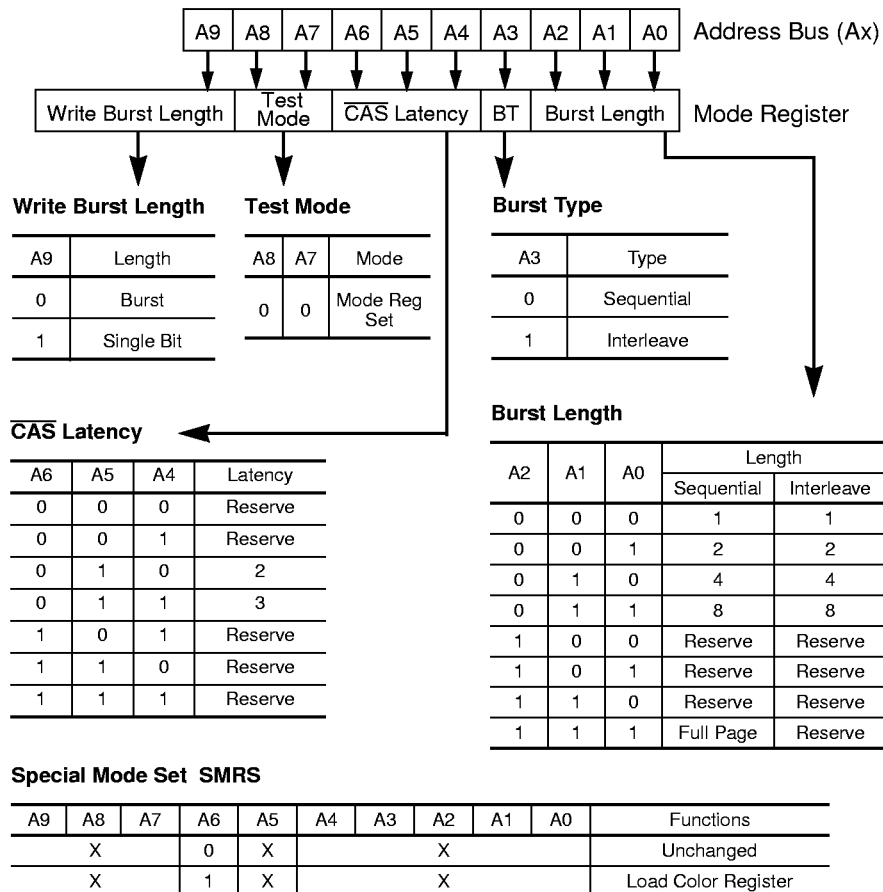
| A9 | A8 | A7 | A6 | A5 | A4 | A3 | A2 | A1 | A0 |
|---|---|---|---|---|---|---|---|---|---|

Address Bus (Ax)

Write Burst Length | Test Mode | $\overline{CAS}$ Latency | BT | Burst Length

Mode Register

**Write Burst Length**

| A9 | Length |
|---|---|
| 0 | Burst |
| 1 | Single Bit |

**Test Mode**

| A8 | A7 | Mode |
|---|---|---|
| 0 | 0 | Mode Reg Set |

**Burst Type**

| A3 | Type |
|---|---|
| 0 | Sequential |
| 1 | Interleave |

**$\overline{CAS}$ Latency**

| A6 | A5 | A4 | Latency |
|---|---|---|---|
| 0 | 0 | 0 | Reserve |
| 0 | 0 | 1 | Reserve |
| 0 | 1 | 0 | 2 |
| 0 | 1 | 1 | 3 |
| 1 | 0 | 1 | Reserve |
| 1 | 1 | 0 | Reserve |
| 1 | 1 | 1 | Reserve |

**Burst Length**

| A2 | A1 | A0 | Length Sequential | Length Interleave |
|---|---|---|---|---|
| 0 | 0 | 0 | 1 | 1 |
| 0 | 0 | 1 | 2 | 2 |
| 0 | 1 | 0 | 4 | 4 |
| 0 | 1 | 1 | 8 | 8 |
| 1 | 0 | 0 | Reserve | Reserve |
| 1 | 0 | 1 | Reserve | Reserve |
| 1 | 1 | 0 | Reserve | Reserve |
| 1 | 1 | 1 | Full Page | Reserve |

**Special Mode Set SMRS**

| A9 | A8 | A7 | A6 | A5 | A4 | A3 | A2 | A1 | A0 | Functions |
|---|---|---|---|---|---|---|---|---|---|---|
| X | | | 0 | X | X | | | | | Unchanged |
| X | | | 1 | X | X | | | | | Load Color Register |